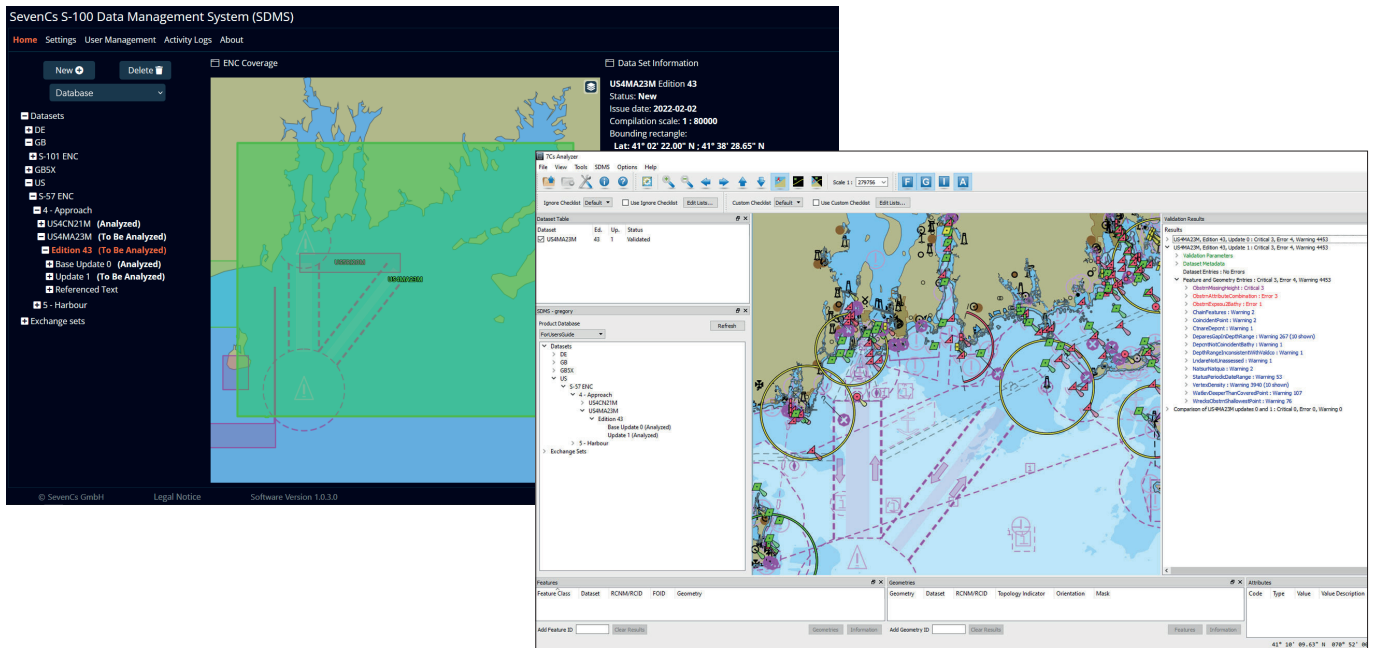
SevenCs S-100 Data Management System (SDMS)

Home Settings User Management Activity Logs About

New Delete

Database

Datasets
DE
GB
S-101 ENC
GB5X
US
S-57 ENC
4 - Approach
US4CN21M (Analyzed)
US4MA23M (To Be Analyzed)
Edition 43 (To Be Analyzed)
Base Update 0 (Analyzed)
Update 1 (To Be Analyzed)
Referenced Text
5 - Harbour
Exchange sets

ENC Coverage

US4MA23M

Data Set Information

US4MA23M Edition 43
Status: New
Issue date: 2022-02-02
Compilation scale: 1 : 80000
Bounding rectangle:
Lat: 41° 02' 22.00" N ; 41° 38' 28.65" N

© SevenCs GmbH Legal Notice Software Version 1.0.3.0

7Cs Analyzer
File View Tools SDMS Options Help

Scale 1 : 279756

Ignore Checklist Default Use Ignore Checklist Edit Lists... Custom Checklist Default Use Custom Checklist Edit Lists...

Dataset Table
| Dataset | Ed. | Up. | Status |
|---|---|---|---|
| US4MA23M | 43 | 1 | Validated |

SDMS - gregory
Product Database Refresh
ForUsersGuide
Datasets
DE
GB
GB5X
US
S-57 ENC
4 - Approach
US4CN21M
US4MA23M
Edition 43
Base Update 0 (Analyzed)
Update 1 (Analyzed)
5 - Harbour
Exchange Sets

Validation Results
Results
US4MA23M, Edition 43, Update 0 : Critical 3, Error 4, Warning 4453
US4MA23M, Edition 43, Update 1 : Critical 3, Error 4, Warning 4453
Validation Parameters
Dataset Metadata
Dataset Entries : No Errors
Feature and Geometry Entries : Critical 3, Error 4, Warning 4453
ObstrnMissingHeight : Critical 3
ObstrnAttributeCombination : Error 3
ObstrnExpsouShBathy : Error 1
ChainFeatures : Warning 2
CoincidentPoint : Warning 2
CtnareDepcnt : Warning 1
DepareGapOrDepthRange : Warning 267 (10 shown)
DepcntNotCoincidentBathy : Warning 1
DepthRangeInconsistentWithValdco : Warning 1
LndareNotUnassessed : Warning 1
NatsurNatqua : Warning 2
StatusPeriodicDateRange : Warning 53
VertexDensity : Warning 3940 (10 shown)
ValdcoDeeperThanCoveredPoint : Warning 107
WrecksObstrnShallowestPoint : Warning 76
Comparison of US4MA23M updates 0 and 1 : Critical 0, Error 0, Warning 0

Features
Feature Class Dataset RCNM/RCID FOID Geometry
Add Feature ID Clear Results Geometries Information

Geometries
Geometry Dataset RCNM/RCID Topology Indicator Orientation Mask
Add Geometry ID Clear Results Features Information

Attributes
Code Type Value Value Description

41° 10' 09.63" N 070° 52' 0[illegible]